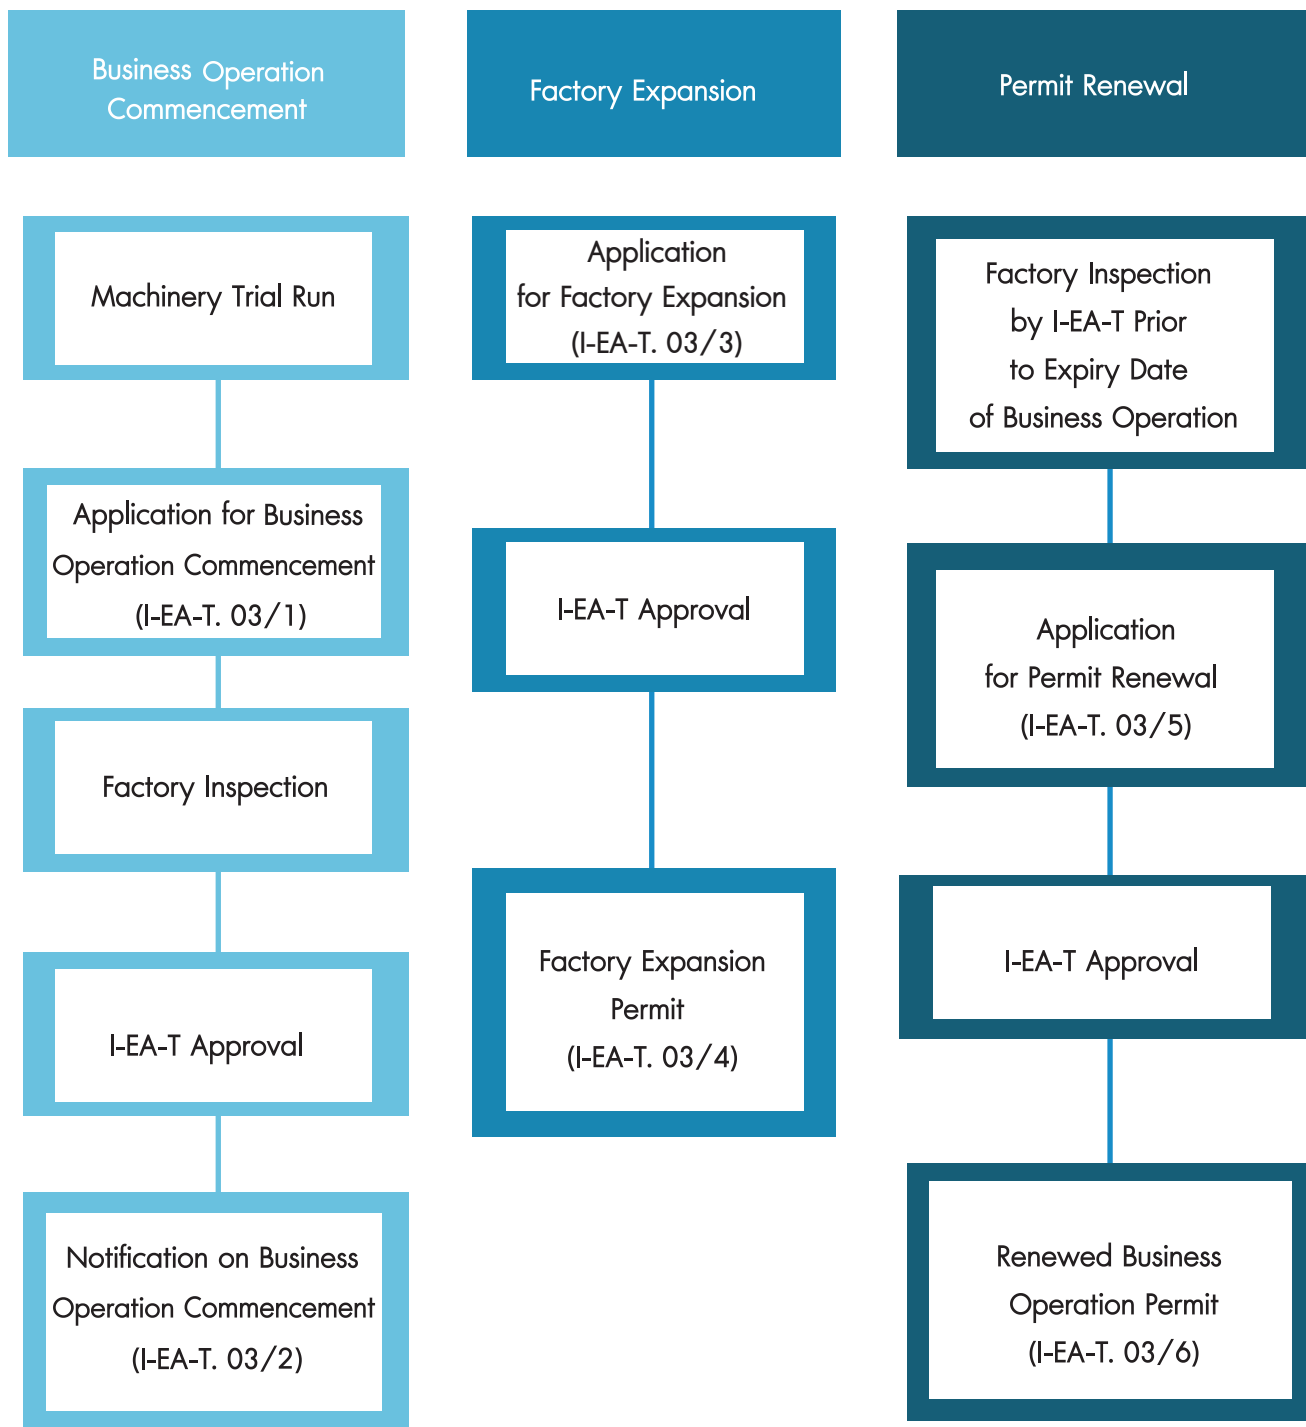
Business Operation Commencement

Machinery Trial Run

Application for Business Operation Commencement (I-EA-T. 03/1)

Factory Inspection

I-EA-T Approval

Notification on Business Operation Commencement (I-EA-T. 03/2)

Factory Expansion

Application for Factory Expansion (I-EA-T. 03/3)

I-EA-T Approval

Factory Expansion Permit (I-EA-T. 03/4)

Permit Renewal

Factory Inspection by I-EA-T Prior to Expiry Date of Business Operation

Application for Permit Renewal (I-EA-T. 03/5)

I-EA-T Approval

Renewed Business Operation Permit (I-EA-T. 03/6)